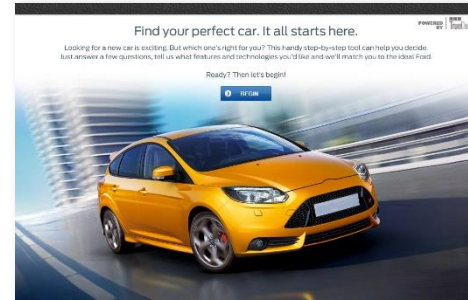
Find your perfect car. It all starts here.

POWERED BY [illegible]

Looking for a new car is exciting. But which one's right for you? This handy step-by-step tool can help you decide. Just answer a few questions, tell us what features and technologies you'd like and we'll match you to the ideal Ford.

Ready? Then let's begin!

BEGIN